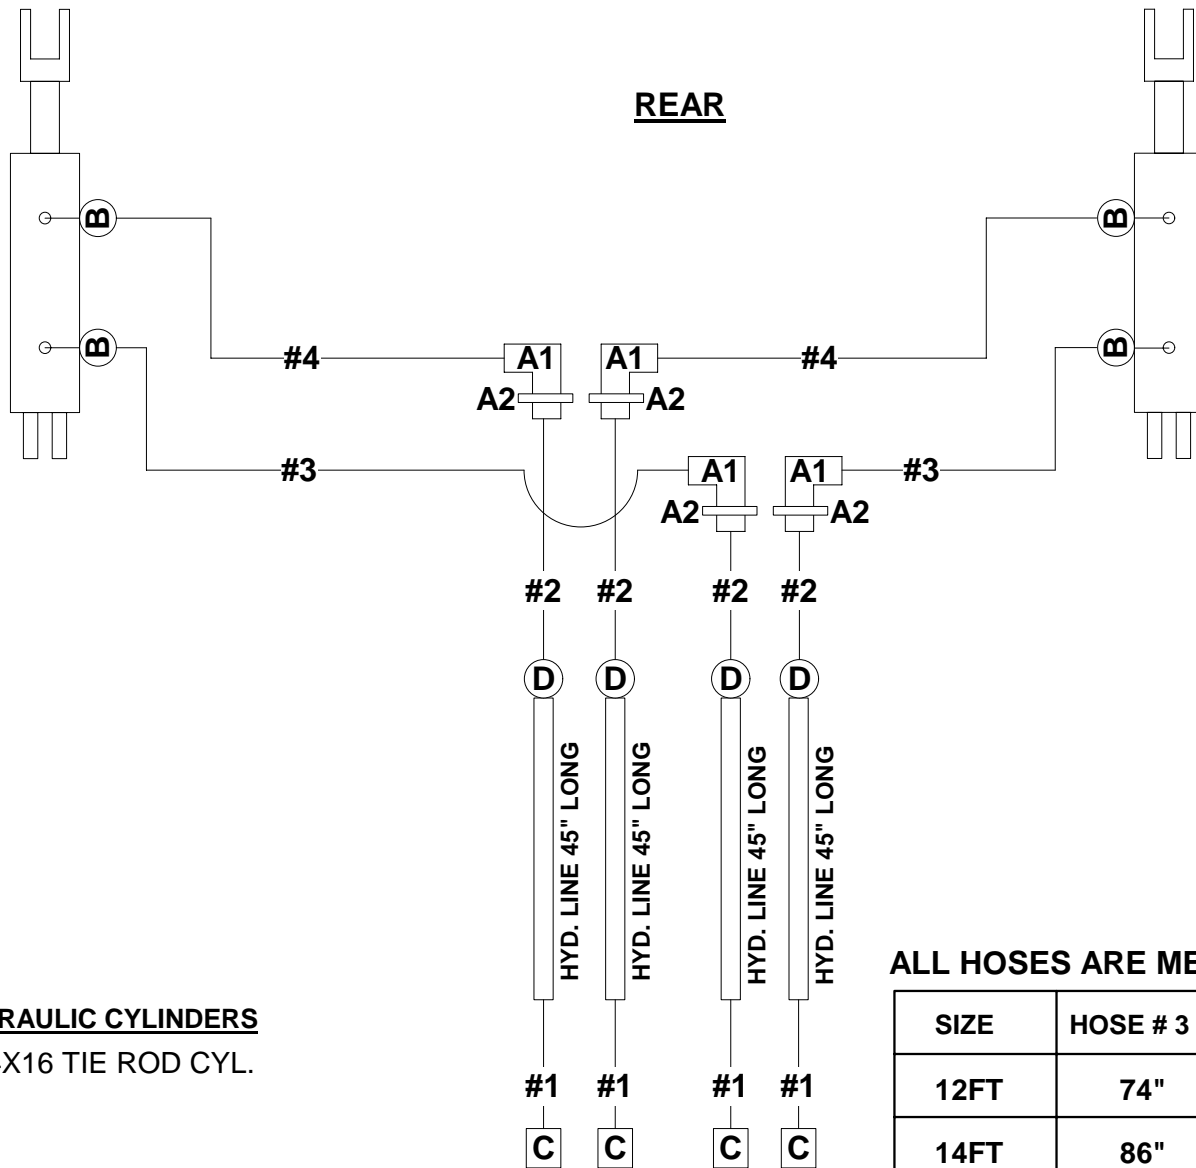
REAR

B
B
B
B

#4
A1
A1
#4
A2
A2

#3
A1
A1
#3
A2
A2

#2 #2 #2 #2

D D D D

HYD. LINE 45" LONG
HYD. LINE 45" LONG
HYD. LINE 45" LONG
HYD. LINE 45" LONG

#1 #1 #1 #1

C C C C

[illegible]RAULIC CYLINDERS
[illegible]X16 TIE ROD CYL.

ALL HOSES ARE ME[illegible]

| SIZE | HOSE # 3 |
|---|---|
| 12FT | 74" |
| 14FT | 86" |